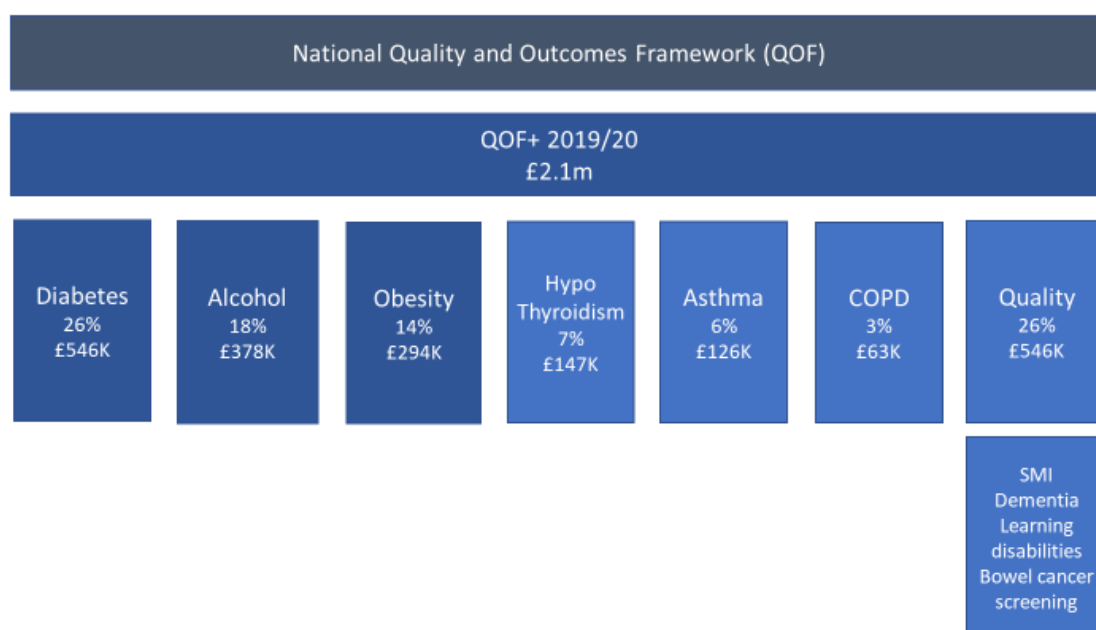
National Quality and Outcomes Framework (QOF)

QOF+ 2019/20
£2.1m

Diabetes
26%
£546K

Alcohol
18%
£378K

Obesity
14%
£294K

Hypo
Thyroidism
7%
£147K

Asthma
6%
£126K

COPD
3%
£63K

Quality
26%
£546K

SMI
Dementia
Learning disabilities
Bowel cancer screening